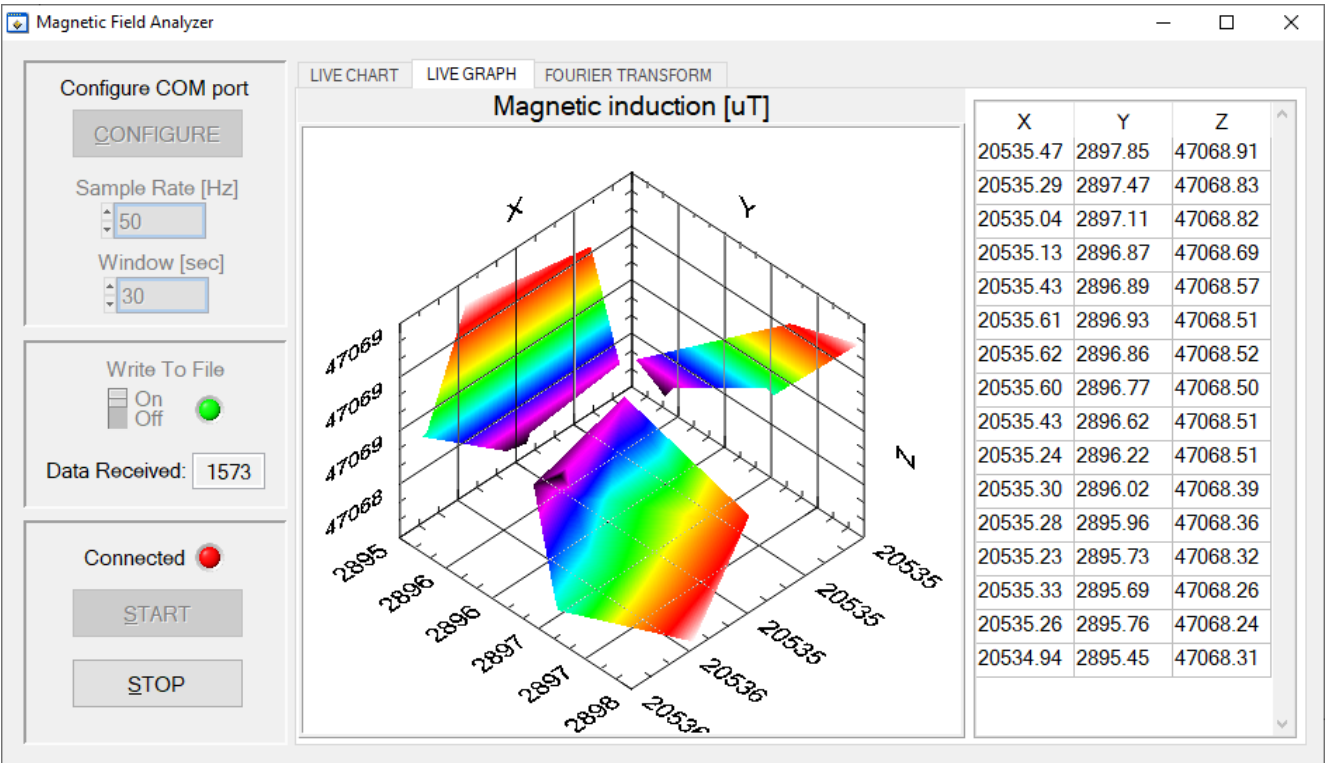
Magnetic Field Analyzer

Configure COM port

CONFIGURE

Sample Rate [Hz]

50

Window [sec]

30

Write To File

On
Off

Data Received: 1573

Connected

START

STOP

LIVE CHART | LIVE GRAPH | FOURIER TRANSFORM

Magnetic induction [uT]

X

Y

Z

47069
47069
47069
47068

2895
2896
2896
2897
2897
2898

20535
20535
20535
20536
20536

| X | Y | Z |
|---|---|---|
| 20535.47 | 2897.85 | 47068.91 |
| 20535.29 | 2897.47 | 47068.83 |
| 20535.04 | 2897.11 | 47068.82 |
| 20535.13 | 2896.87 | 47068.69 |
| 20535.43 | 2896.89 | 47068.57 |
| 20535.61 | 2896.93 | 47068.51 |
| 20535.62 | 2896.86 | 47068.52 |
| 20535.60 | 2896.77 | 47068.50 |
| 20535.43 | 2896.62 | 47068.51 |
| 20535.24 | 2896.22 | 47068.51 |
| 20535.30 | 2896.02 | 47068.39 |
| 20535.28 | 2895.96 | 47068.36 |
| 20535.23 | 2895.73 | 47068.32 |
| 20535.33 | 2895.69 | 47068.26 |
| 20535.26 | 2895.76 | 47068.24 |
| 20534.94 | 2895.45 | 47068.31 |